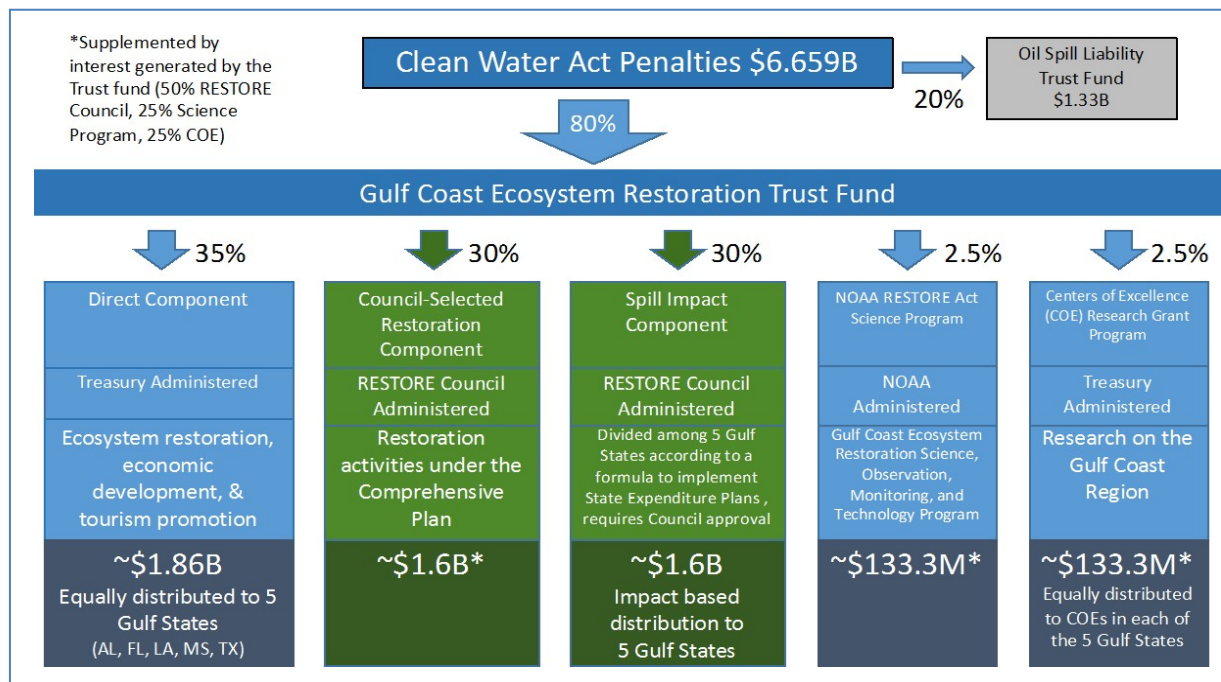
*Supplemented by interest generated by the Trust fund (50% RESTORE Council, 25% Science Program, 25% COE)

Clean Water Act Penalties $6.659B

20%

Oil Spill Liability Trust Fund $1.33B

80%

Gulf Coast Ecosystem Restoration Trust Fund

35%

Direct Component

Treasury Administered

Ecosystem restoration, economic development, & tourism promotion

~$1.86B
Equally distributed to 5 Gulf States
(AL, FL, LA, MS, TX)

30%

Council-Selected Restoration Component

RESTORE Council Administered

Restoration activities under the Comprehensive Plan

~$1.6B*

30%

Spill Impact Component

RESTORE Council Administered

Divided among 5 Gulf States according to a formula to implement State Expenditure Plans , requires Council approval

~$1.6B
Impact based distribution to 5 Gulf States

2.5%

NOAA RESTORE Act Science Program

NOAA Administered

Gulf Coast Ecosystem Restoration Science, Observation, Monitoring, and Technology Program

~$133.3M*

2.5%

Centers of Excellence (COE) Research Grant Program

Treasury Administered

Research on the Gulf Coast Region

~$133.3M*
Equally distributed to COEs in each of the 5 Gulf States